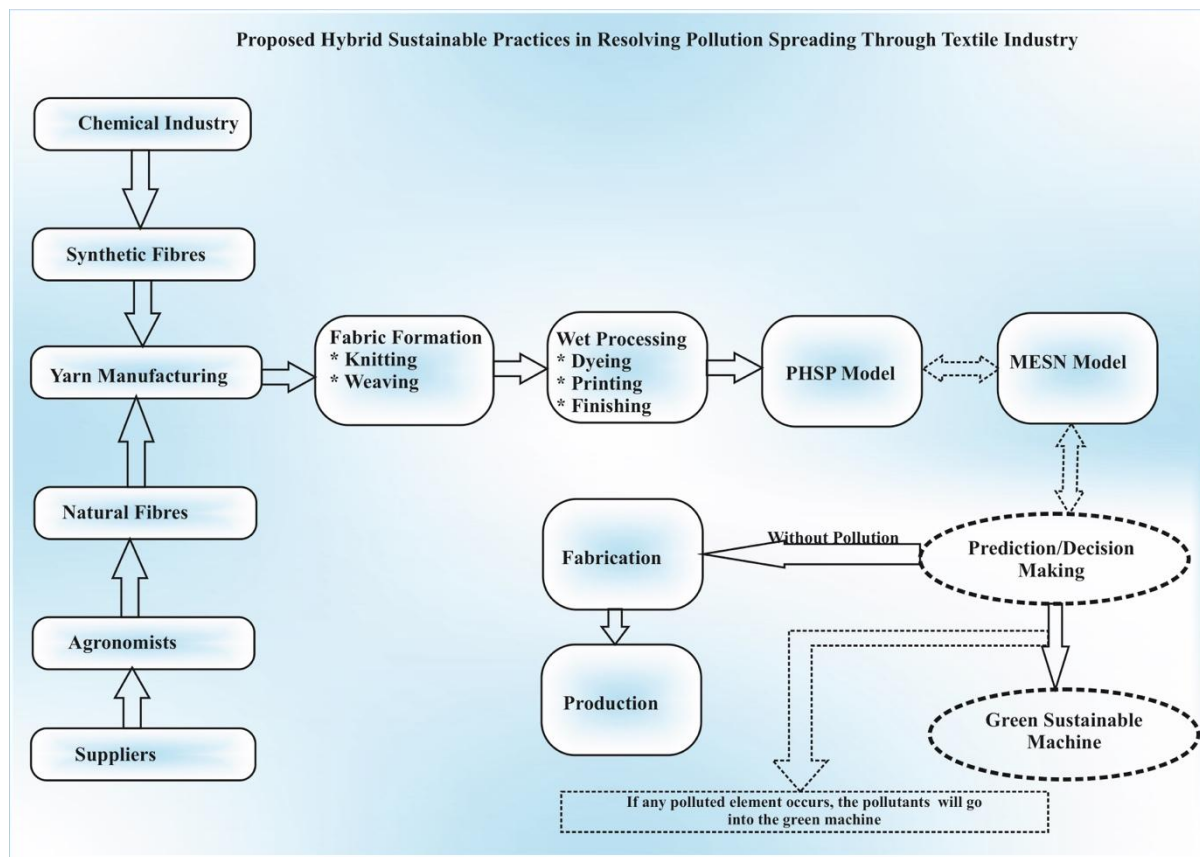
Proposed Hybrid Sustainable Practices in Resolving Pollution Spreading Through Textile Industry

Chemical Industry

Synthetic Fibres

Yarn Manufacturing

Natural Fibres

Agronomists

Suppliers

Fabric Formation
* Knitting
* Weaving

Wet Processing
* Dyeing
* Printing
* Finishing

PHSP Model

MESN Model

Prediction/Decision Making

Without Pollution

Fabrication

Production

Green Sustainable Machine

If any polluted element occurs, the pollutants will go into the green machine